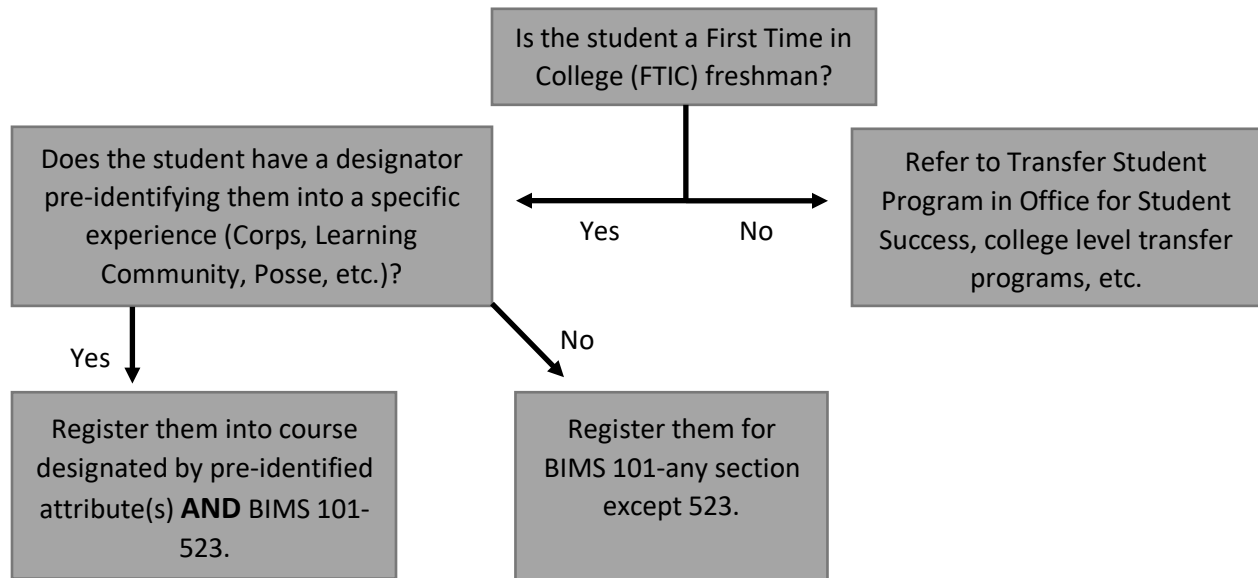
Is the student a First Time in College (FTIC) freshman?

Yes

No

Does the student have a designator pre-identifying them into a specific experience (Corps, Learning Community, Posse, etc.)?

Refer to Transfer Student Program in Office for Student Success, college level transfer programs, etc.

Yes

No

Register them into course designated by pre-identified attribute(s) **AND** BIMS 101-523.

Register them for BIMS 101-any section except 523.